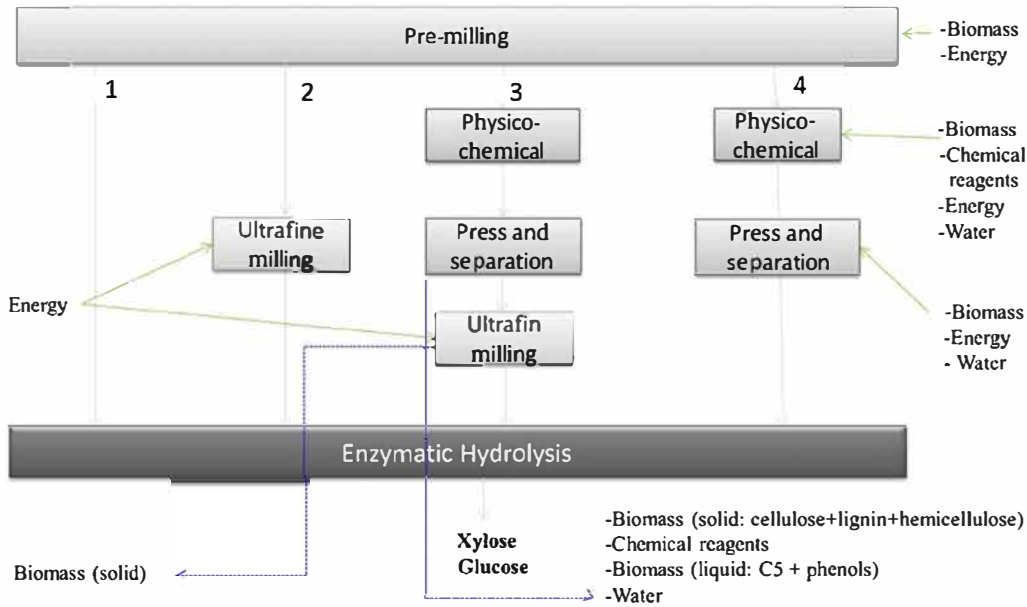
Pre-milling

-Biomass
-Energy

1

2

3

4

Physico-chemical

Physico-chemical

-Biomass
-Chemical reagents
-Energy
-Water

Ultrafine milling

Press and separation

Press and separation

Energy

-Biomass
-Energy
- Water

Ultrafin milling

Enzymatic Hydrolysis

Xylose
Glucose

-Biomass (solid: cellulose+lignin+hemicellulose)
-Chemical reagents
-Biomass (liquid: C5 + phenols)
-Water

Biomass (solid)